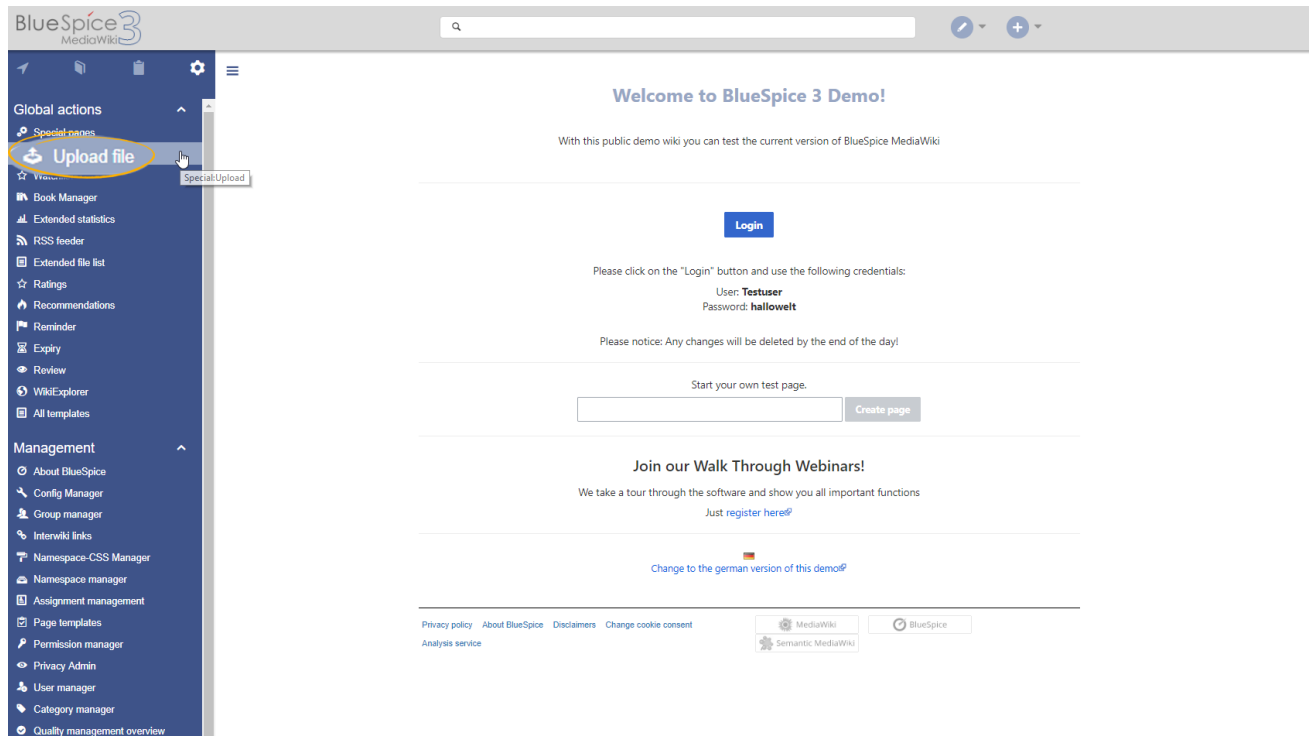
BlueSpice 3 MediaWiki

Global actions
Special pages
Upload file
Special:Upload
Watch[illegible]
Book Manager
Extended statistics
RSS feeder
Extended file list
Ratings
Recommendations
Reminder
Expiry
Review
WikiExplorer
All templates

Management
About BlueSpice
Config Manager
Group manager
Interwiki links
Namespace-CSS Manager
Namespace manager
Assignment management
Page templates
Permission manager
Privacy Admin
User manager
Category manager
Quality management overview

Welcome to BlueSpice 3 Demo!

With this public demo wiki you can test the current version of BlueSpice MediaWiki

Login

Please click on the "Login" button and use the following credentials:

User: **Testuser**
Password: **hallowelt**

Please notice: Any changes will be deleted by the end of the day!

Start your own test page.

Create page

Join our Walk Through Webinars!

We take a tour through the software and show you all important functions

Just register here

Change to the german version of this demo

Privacy policy About BlueSpice Disclaimers Change cookie consent
Analysis service

MediaWiki
BlueSpice
Semantic MediaWiki